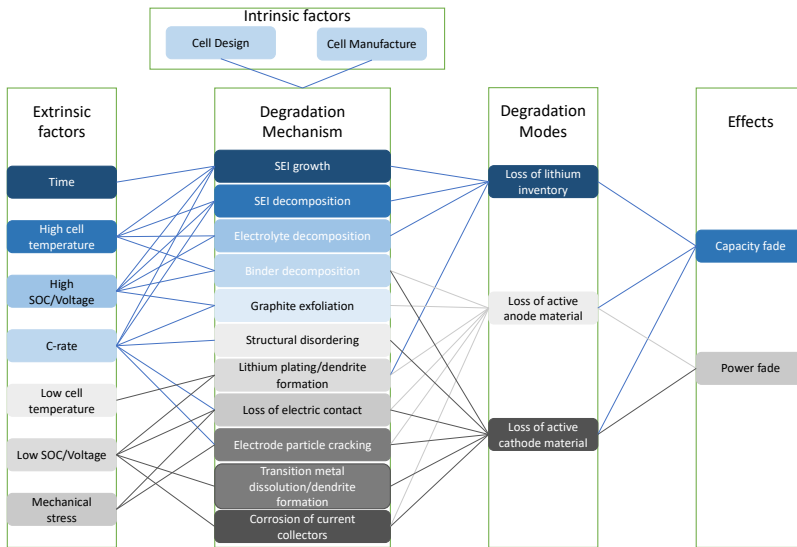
Intrinsic factors

Cell Design

Cell Manufacture

Extrinsic factors

Time

High cell temperature

High SOC/Voltage

C-rate

Low cell temperature

Low SOC/Voltage

Mechanical stress

Degradation Mechanism

SEI growth

SEI decomposition

Electrolyte decomposition

Binder decomposition

Graphite exfoliation

Structural disordering

Lithium plating/dendrite formation

Loss of electric contact

Electrode particle cracking

Transition metal dissolution/dendrite formation

Corrosion of current collectors

Degradation Modes

Loss of lithium inventory

Loss of active anode material

Loss of active cathode material

Effects

Capacity fade

Power fade